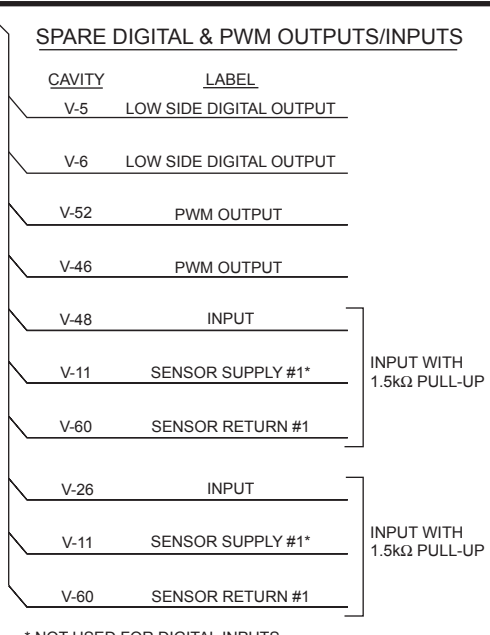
SPARE DIGITAL & PWM OUTPUTS/INPUTS

| CAVITY | LABEL |
|---|---|
| V-5 | LOW SIDE DIGITAL OUTPUT |
| V-6 | LOW SIDE DIGITAL OUTPUT |
| V-52 | PWM OUTPUT |
| V-46 | PWM OUTPUT |
| V-48 | INPUT |
| V-11 | SENSOR SUPPLY #1* |
| V-60 | SENSOR RETURN #1 |
| V-26 | INPUT |
| V-11 | SENSOR SUPPLY #1* |
| V-60 | SENSOR RETURN #1 |

INPUT WITH 1.5kΩ PULL-UP

INPUT WITH 1.5kΩ PULL-UP

* NOT USED FOR DIGITAL INPUTS